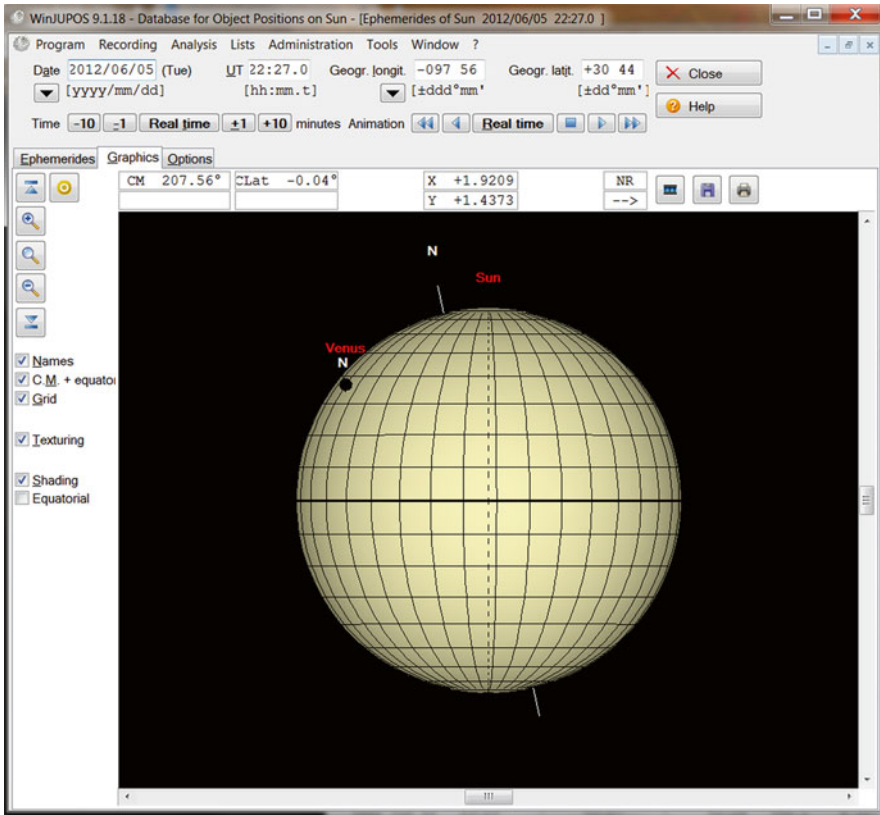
WinJUPOS 9.1.18 - Database for Object Positions on Sun - [Ephemerides of Sun 2012/06/05 22:27.0 ]

Program Recording Analysis Lists Administration Tools Window ?

Date 2012/06/05 (Tue) UT 22:27.0 Geogr. longit. -097 56 Geogr. latit. +30 44
[yyyy/mm/dd] [hh:mm.t] [±ddd°mm' [±dd°mm']

Close
Help

Time -10 -1 Real time +1 +10 minutes Animation Real time

Ephemerides Graphics Options

CM 207.56° CLat -0.04° X +1.9209 NR
Y +1.4373 -->

Names
C.M. + equator
Grid
Texturing
Shading
Equatorial

N
Sun
Venus
N